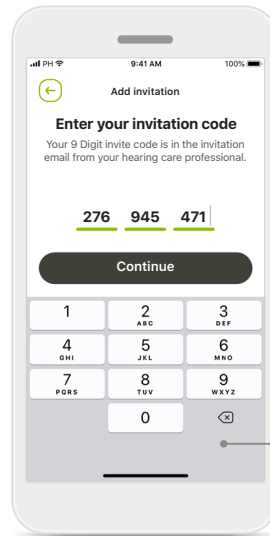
PH
9:41 AM
100%

Add invitation

Enter your invitation code

Your 9 Digit invite code is in the invitation email from your hearing care professional.

276 945 471

Continue

| 1 | 2 ABC | 3 DEF |
|---|---|---|
| 4 GHI | 5 JKL | 6 MNO |
| 7 PQRS | 8 TUV | 9 WXYZ |
| | 0 | |